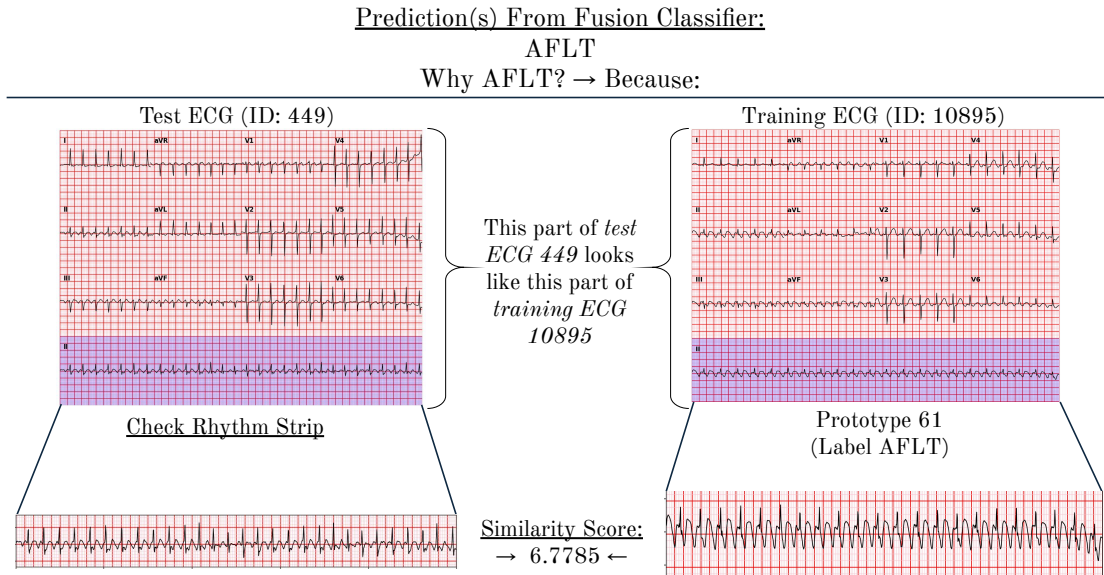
Prediction(s) From Fusion Classifier:
AFLT
Why AFLT? → Because:

Test ECG (ID: 449)

I aVR V1 V4
II aVL V2 V5
III aVF V3 V6
II

Check Rhythm Strip

This part of *test ECG 449* looks like this part of *training ECG 10895*

Training ECG (ID: 10895)

I aVR V1 V4
II aVL V2 V5
III aVF V3 V6
II

Prototype 61
(Label AFLT)

Similarity Score:
→ 6.7785 ←